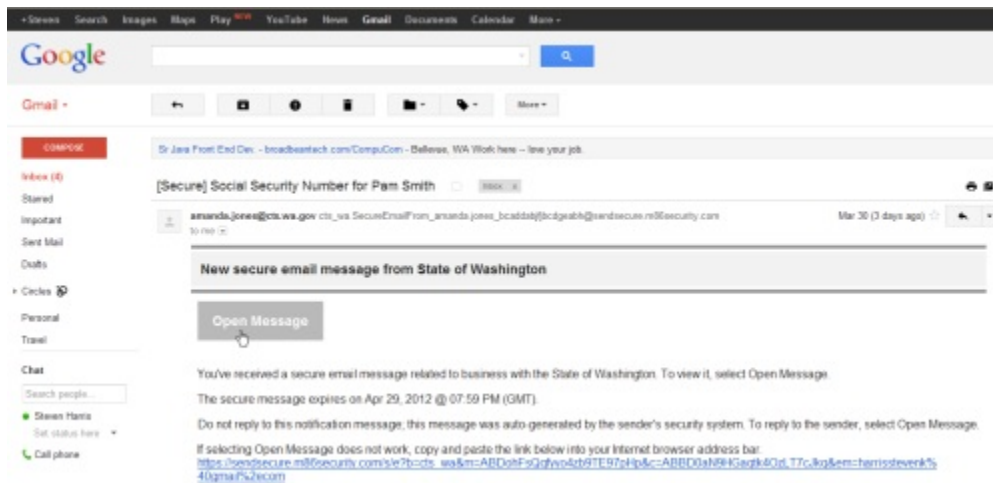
+Steven Search Images Maps Play NEW YouTube News Gmail Documents Calendar More -

Google

Gmail -

More -

COMPOSE

Inbox (4)
Starred
Important
Sent Mail
Drafts
Circles
Personal
Travel

Chat
Search people...
Steven Harris
Set status here
Call phone

Sr Java Front End Dev - broadbeantech.com/CompuCom - Bellevue, WA Work here -- love your job.

[Secure] Social Security Number for Pam Smith Inbox x

amanda.jones@cts.wa.gov cts_wa.SecureEmailFrom_amanda.jones_bcaddabjfbcdgeabh@sendsecure.m86security.com
to me

Mar 30 (3 days ago)

New secure email message from State of Washington

Open Message

You've received a secure email message related to business with the State of Washington. To view it, select Open Message.

The secure message expires on Apr 29, 2012 @ 07:59 PM (GMT).

Do not reply to this notification message; this message was auto-generated by the sender's security system. To reply to the sender, select Open Message.

If selecting Open Message does not work, copy and paste the link below into your Internet browser address bar.
https://sendsecure.m86security.com/s/e?b=cts_wa&m=ABDshFsQqfyvo4zb9TE97pHp&c=ABBD0aN9HGagtk4OzL77cJkg&em=harrissteven%40gmail%2ecom